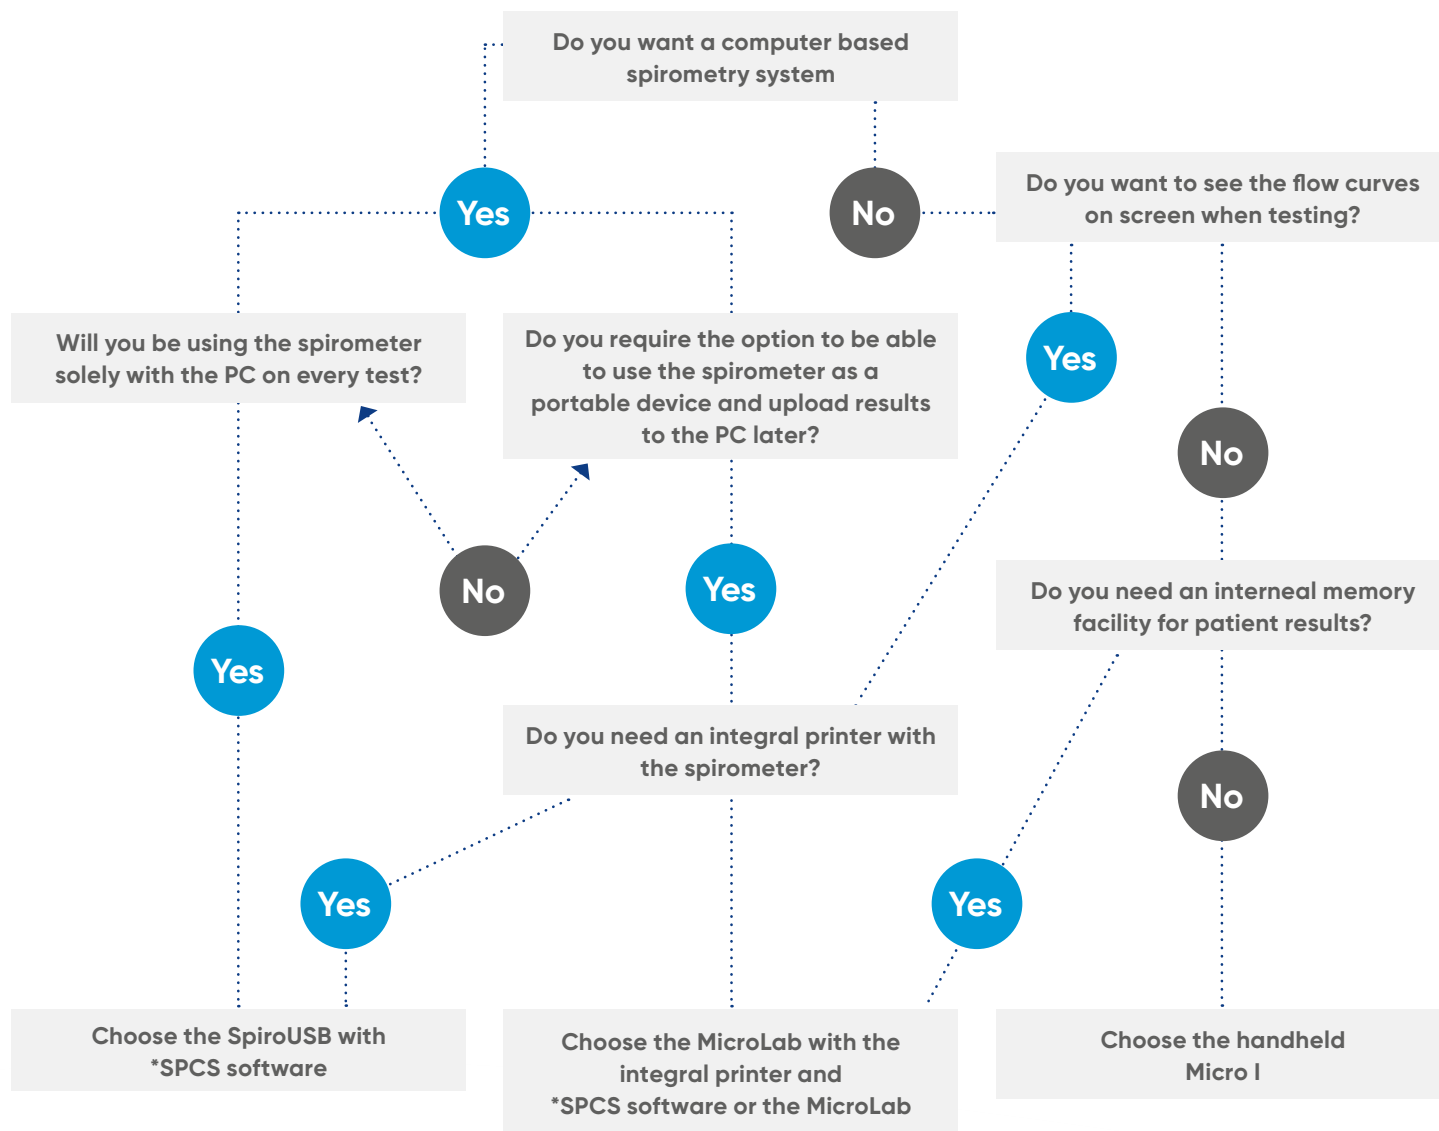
Do you want a computer based spirometry system

Yes

No

Do you want to see the flow curves on screen when testing?

Will you be using the spirometer solely with the PC on every test?

Do you require the option to be able to use the spirometer as a portable device and upload results to the PC later?

Yes

No

No

Yes

Do you need an interneal memory facility for patient results?

Yes

Do you need an integral printer with the spirometer?

No

Yes

Yes

Choose the SpiroUSB with *SPCS software

Choose the MicroLab with the integral printer and *SPCS software or the MicroLab

Choose the handheld Micro I